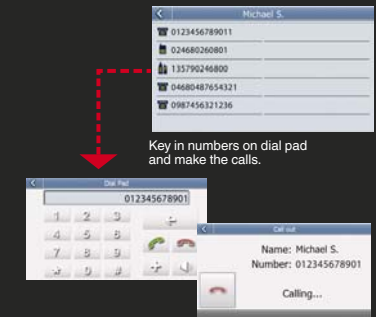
Michael S.

0123456789011

024680260801

135790246800

04680487654321

0987456321236

Key in numbers on dial pad and make the calls.

Dial Pad

012345678901

1 2 3

4 5 6

7 8 9

* 0 #

Call out

Name: Michael S.

Number: 012345678901

Calling...